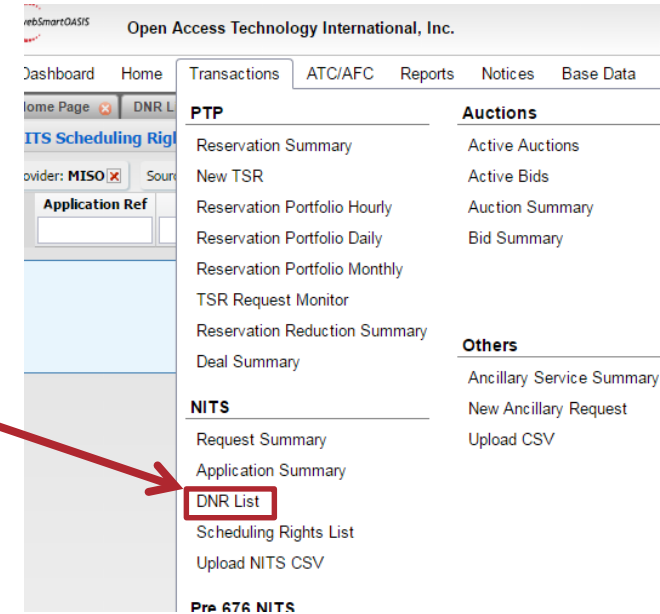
webSmartOASIS

Open Access Technology International, Inc.

Dashboard Home Transactions ATC/AFC Reports Notices Base Data

Home Page DNR L

ITS Scheduling Righ

ovider: MISO Sour

Application Ref

PTP

Reservation Summary
New TSR
Reservation Portfolio Hourly
Reservation Portfolio Daily
Reservation Portfolio Monthly
TSR Request Monitor
Reservation Reduction Summary
Deal Summary

NITS

Request Summary
Application Summary
DNR List
Scheduling Rights List
Upload NITS CSV

Pre 676 NITS

Auctions

Active Auctions
Active Bids
Auction Summary
Bid Summary

Others

Ancillary Service Summary
New Ancillary Request
Upload CSV